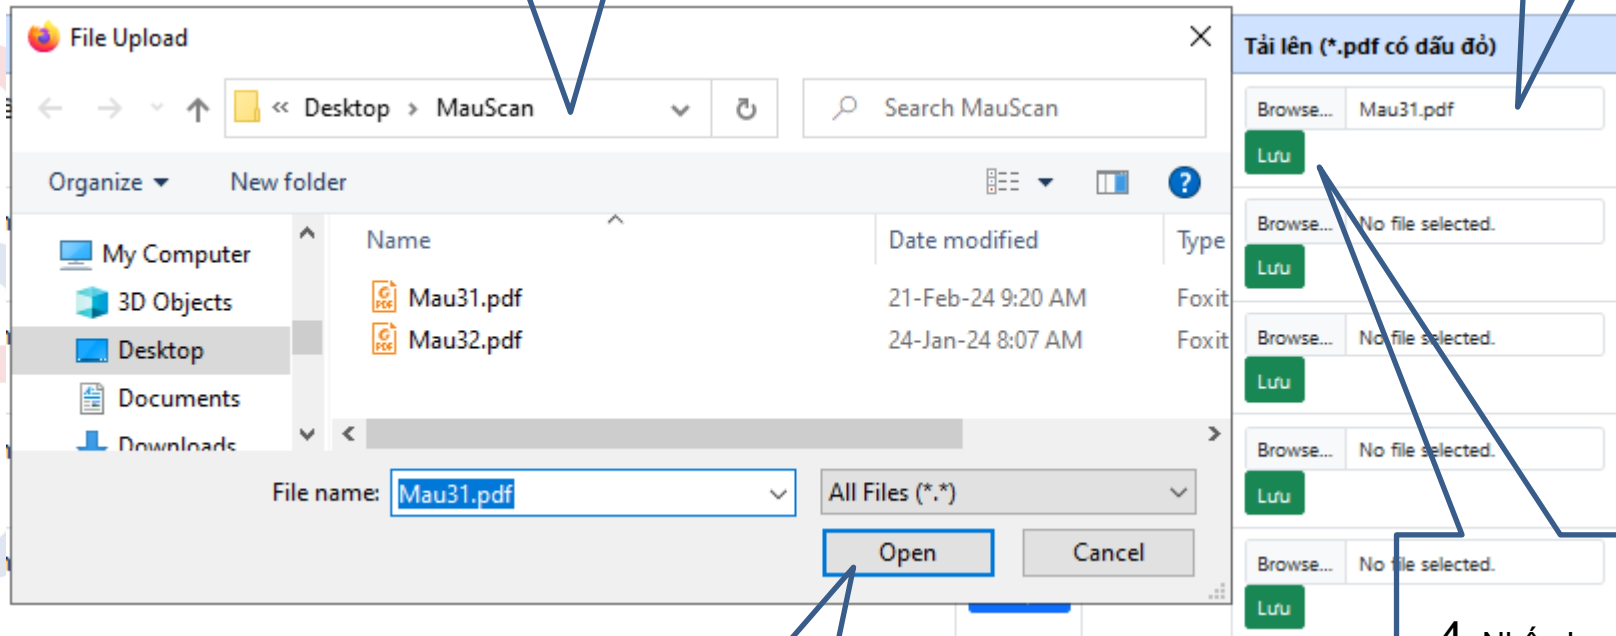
File Upload

« Desktop › MauScan

Search MauScan

Organize ▾ New folder

My Computer
3D Objects
Desktop
Documents
Downloads

| Name | Date modified | Type |
|---|---|---|
| Mau31.pdf | 21-Feb-24 9:20 AM | Foxit |
| Mau32.pdf | 24-Jan-24 8:07 AM | Foxit |

File name: Mau31.pdf

All Files (*.*)

Open Cancel

Tải lên (*.pdf có dấu đỏ)

Browse... Mau31.pdf
Lưu

Browse... No file selected.
Lưu

Browse... No file selected.
Lưu

Browse... No file selected.
Lưu

Browse... No file selected.
Lưu

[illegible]